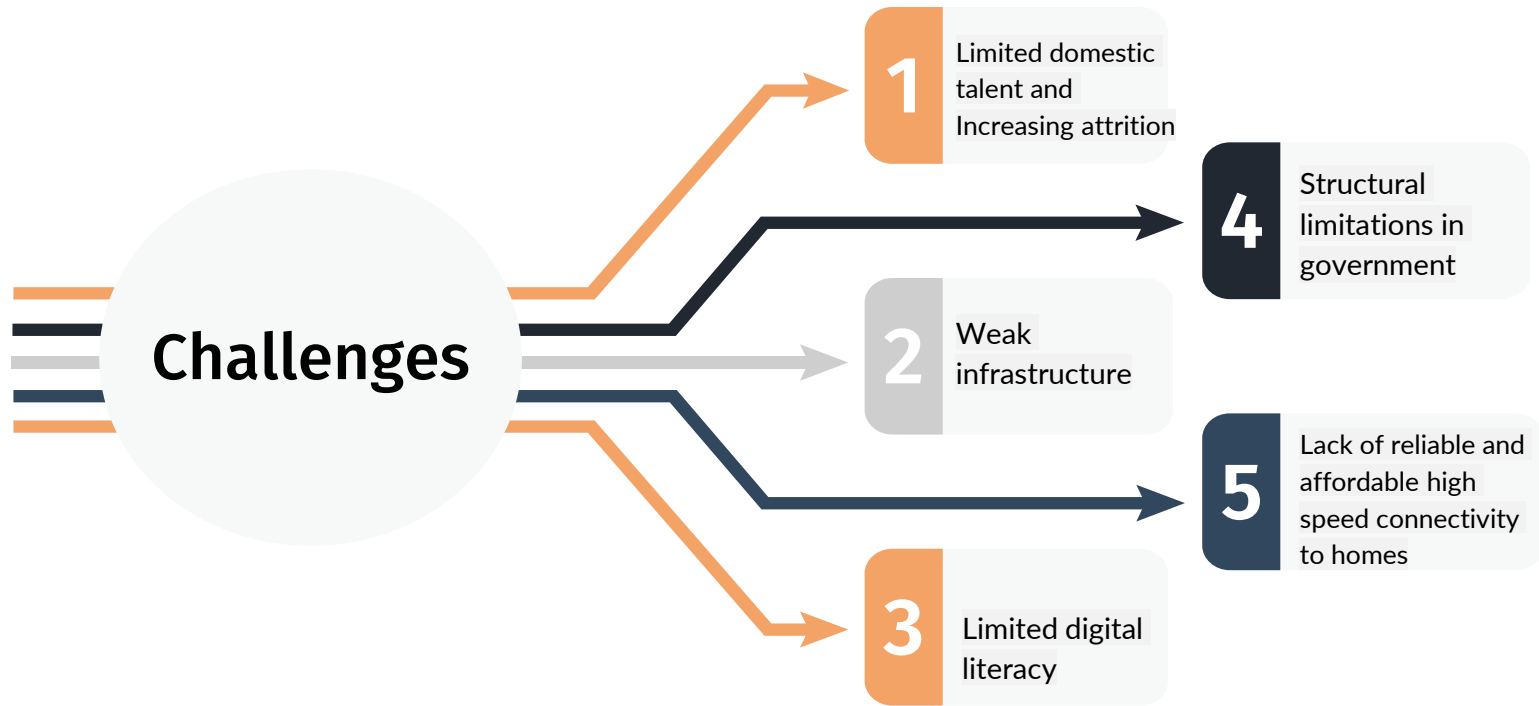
Challenges

1 Limited domestic talent and Increasing attrition

4 Structural limitations in government

2 Weak infrastructure

5 Lack of reliable and affordable high speed connectivity to homes

3 Limited digital literacy